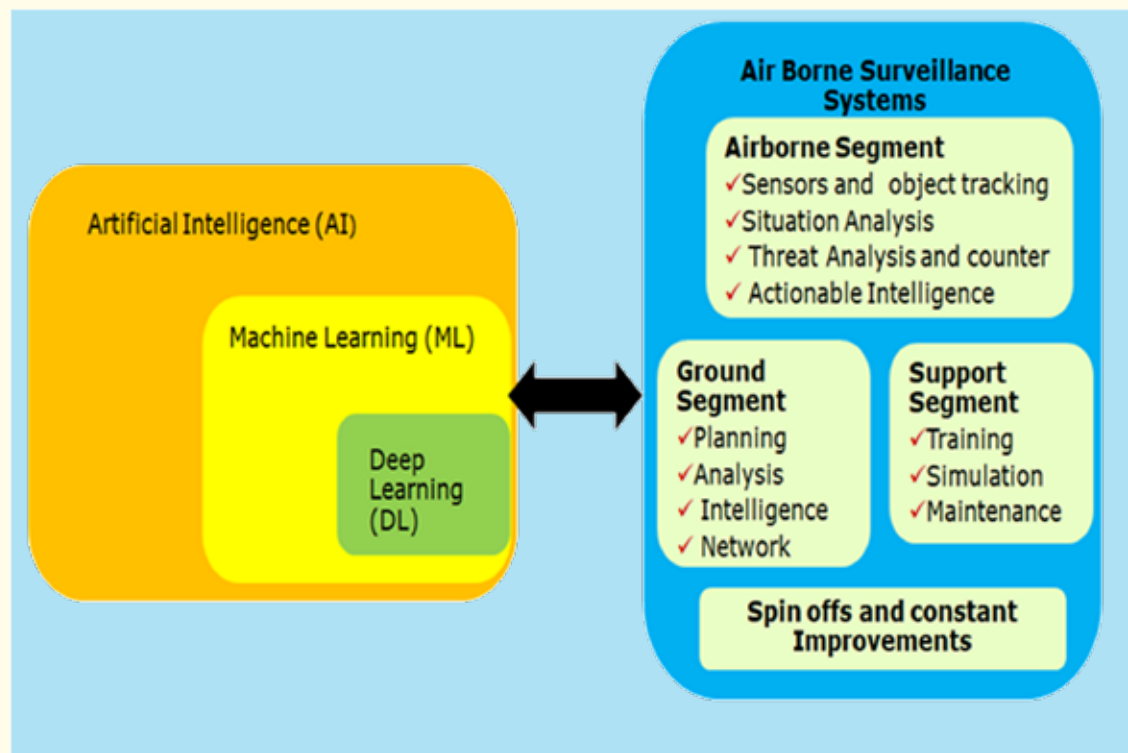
Artificial Intelligence (AI)

Machine Learning (ML)

Deep Learning (DL)

Air Borne Surveillance Systems

Airborne Segment
✓Sensors and object tracking
✓Situation Analysis
✓ Threat Analysis and counter
✓ Actionable Intelligence

Ground Segment
✓Planning
✓Analysis
✓ Intelligence
✓ Network

Support Segment
✓Training
✓Simulation
✓Maintenance

Spin offs and constant Improvements